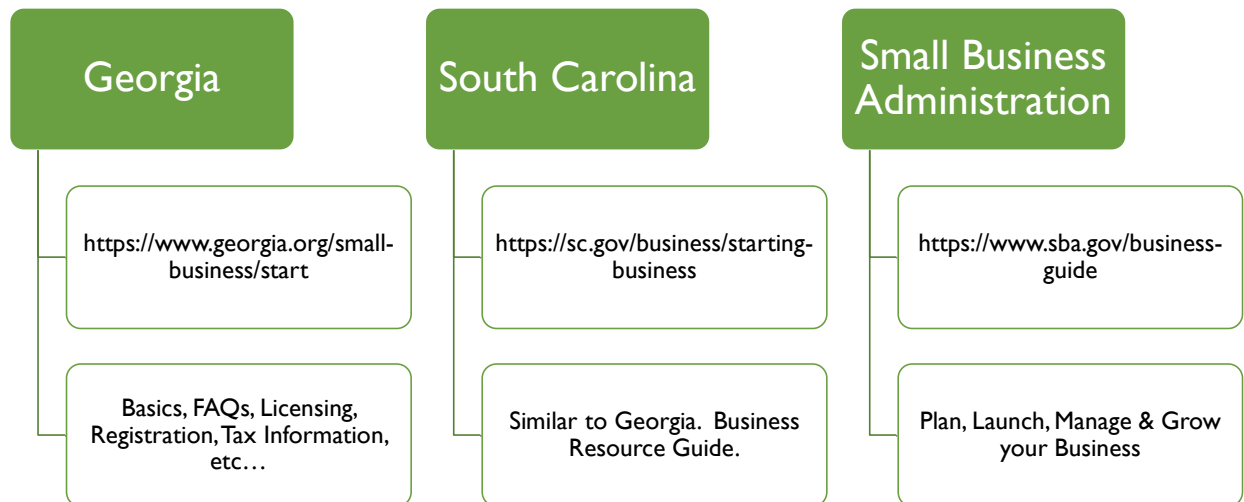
Georgia

https://www.georgia.org/small-business/start

Basics, FAQs, Licensing, Registration, Tax Information, etc…

South Carolina

https://sc.gov/business/starting-business

Similar to Georgia. Business Resource Guide.

Small Business Administration

https://www.sba.gov/business-guide

Plan, Launch, Manage & Grow your Business